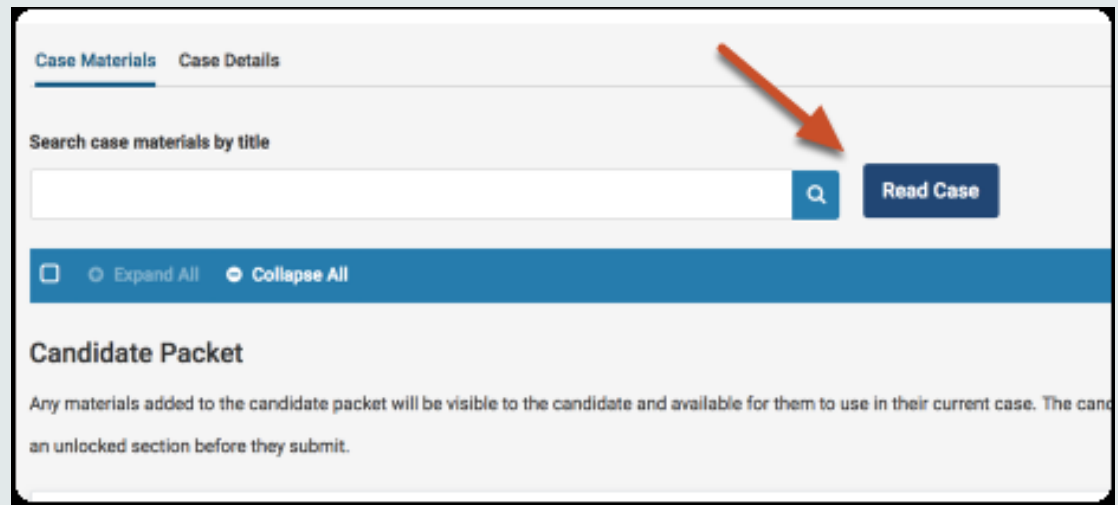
Case Materials Case Details

Search case materials by title

Read Case

Expand All Collapse All

Candidate Packet

Any materials added to the candidate packet will be visible to the candidate and available for them to use in their current case. The cand

an unlocked section before they submit.